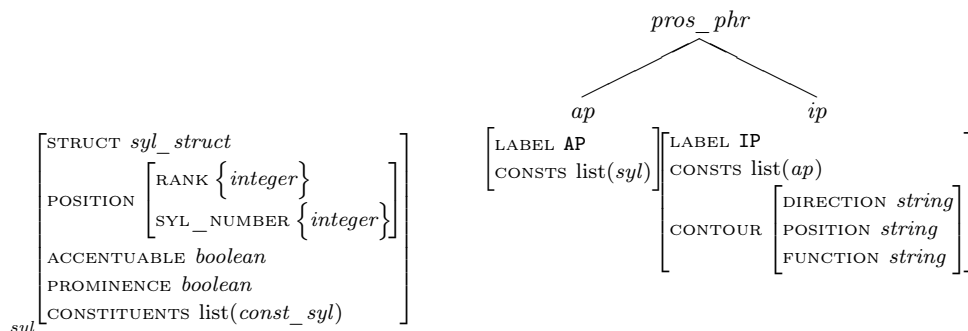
pros_phr

ap

ip

STRUCT syl_struct
POSITION RANK {integer}
SYL_NUMBER {integer}
ACCENTUABLE boolean
PROMINENCE boolean
CONSTITUENTS list(const_syl)
syl

LABEL AP
CONSTS list(syl)

LABEL IP
CONSTS list(ap)
CONTOUR DIRECTION string
POSITION string
FUNCTION string